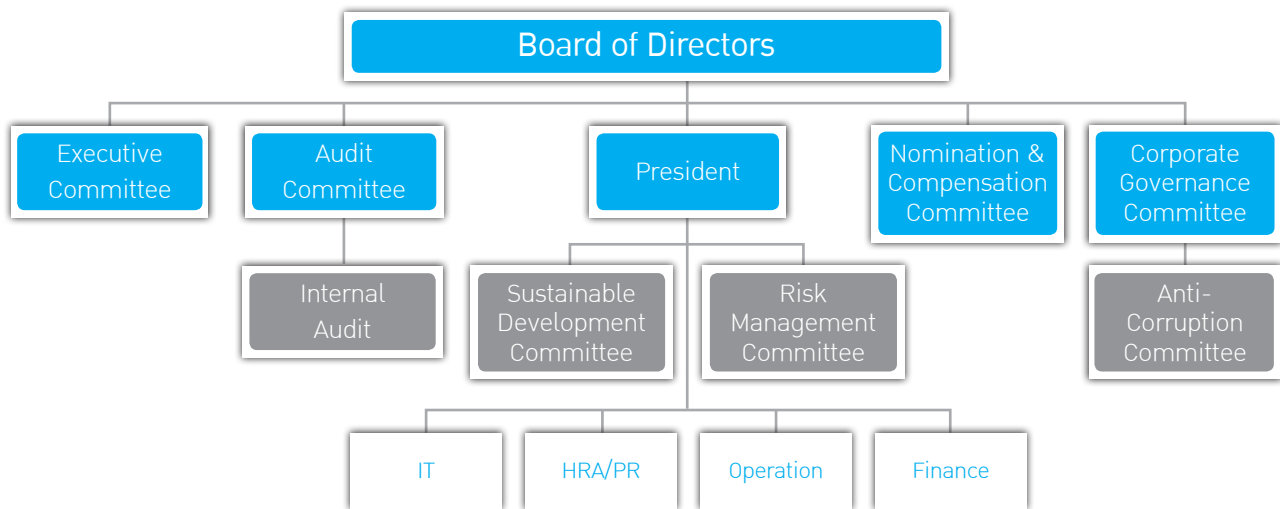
Board of Directors

Executive Committee

Audit Committee

Internal Audit

President

Sustainable Development Committee

Risk Management Committee

Nomination & Compensation Committee

Corporate Governance Committee

Anti-Corruption Committee

IT

HRA/PR

Operation

Finance